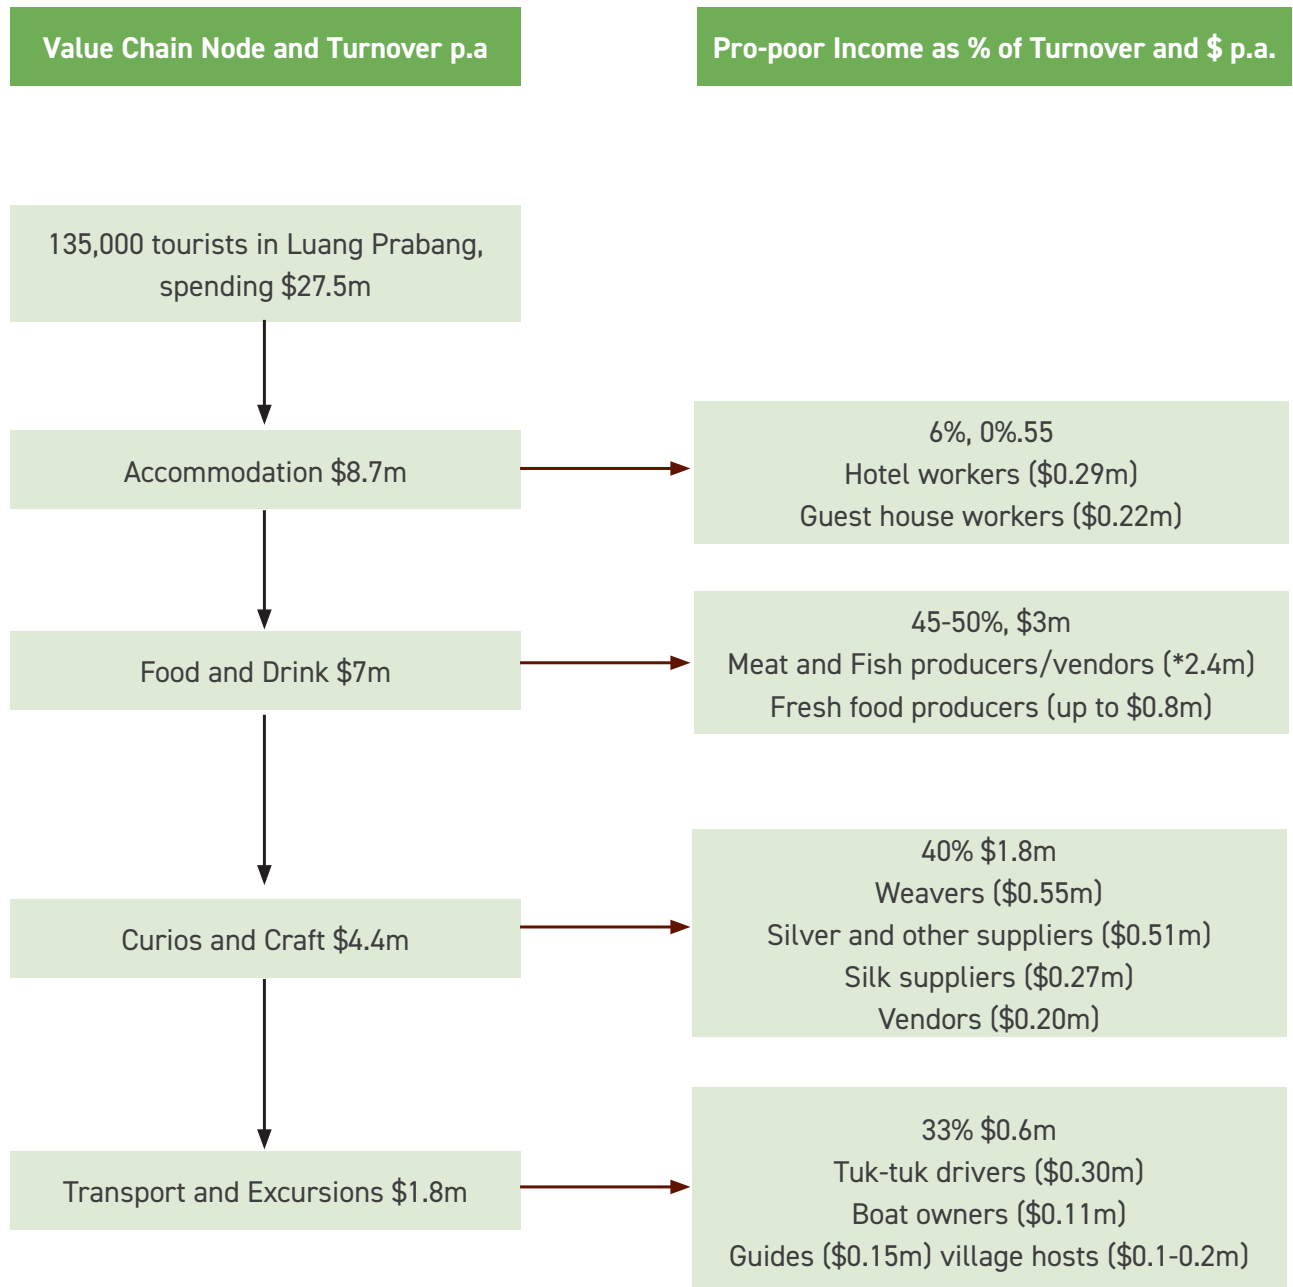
Value Chain Node and Turnover p.a

Pro-poor Income as % of Turnover and $ p.a.

135,000 tourists in Luang Prabang, spending $27.5m

Accommodation $8.7m

6%, 0%.55
Hotel workers ($0.29m)
Guest house workers ($0.22m)

Food and Drink $7m

45-50%, $3m
Meat and Fish producers/vendors (*2.4m)
Fresh food producers (up to $0.8m)

Curios and Craft $4.4m

40% $1.8m
Weavers ($0.55m)
Silver and other suppliers ($0.51m)
Silk suppliers ($0.27m)
Vendors ($0.20m)

Transport and Excursions $1.8m

33% $0.6m
Tuk-tuk drivers ($0.30m)
Boat owners ($0.11m)
Guides ($0.15m) village hosts ($0.1-0.2m)